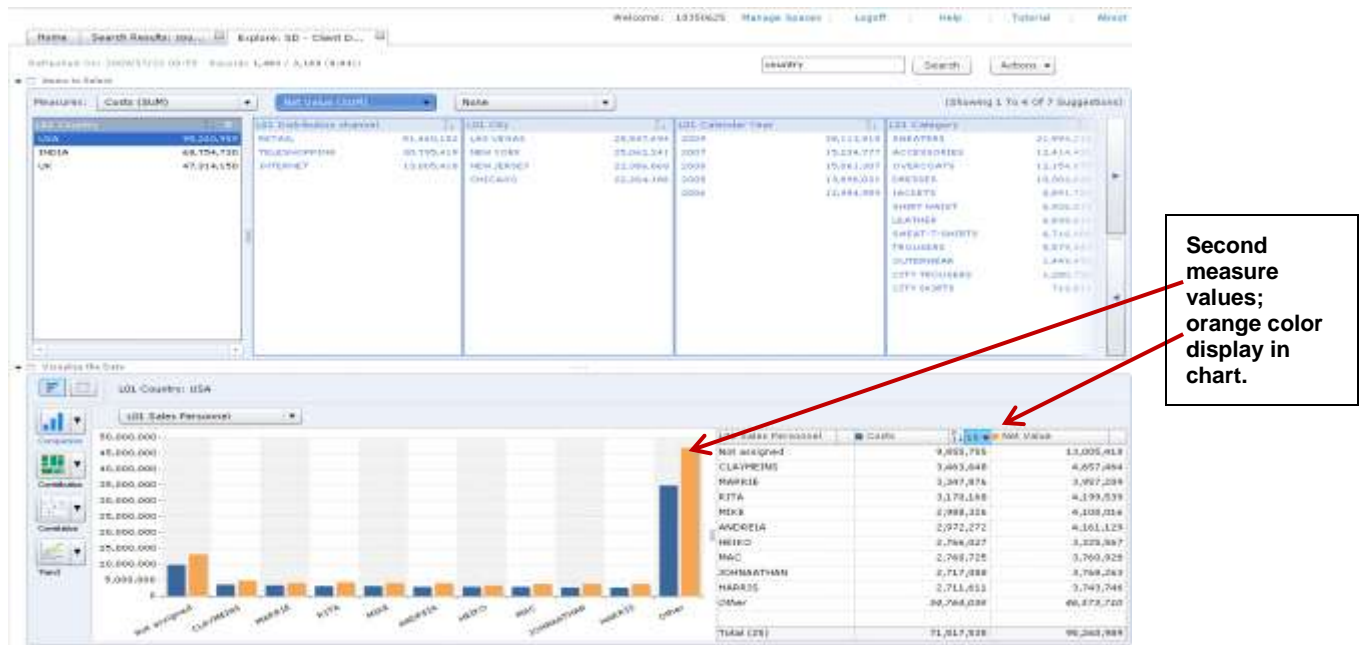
Welcome: 10350625 Manage Spaces Logoff Help Tutorial About

Home | Search Results: cou... | Explore: SD - Client D...

Refreshed On: 2009/07/22 09:55 · Results: 1,404 / 3,103 (0.441)

country | Search | Actions

Measures: Costs (SUM) | Net Value (SUM) | None | (Showing 1 To 4 Of 7 Suggestions)

| L01 Country | |
|---|---|
| USA | 95,260,959 |
| INDIA | 68,154,720 |
| UK | 47,214,150 |

| L01 Distribution channel | |
|---|---|
| RETAIL | 91,440,132 |
| TELESHOPPING | 55,795,419 |
| INTERNET | 13,005,418 |

| L01 City | |
|---|---|
| LAS VEGAS | 28,947,494 |
| NEW YORK | 25,063,541 |
| NEW JERSEY | 22,086,000 |
| CHICAGO | 22,364,100 |

| L01 Calendar Year | |
|---|---|
| 2004 | 16,113,918 |
| 2007 | 15,234,777 |
| 2008 | 15,061,007 |
| 2005 | 13,699,031 |
| 2006 | 11,444,995 |

| L01 Category | |
|---|---|
| SWEATERS | 21,994,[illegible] |
| ACCESSORIES | 13,414,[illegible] |
| OVERCOATS | 12,154,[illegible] |
| DRESSES | 10,000,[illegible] |
| JACKETS | 8,891,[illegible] |
| SHORT SKIRT | 8,900,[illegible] |
| LEATHER | 6,890,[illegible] |
| SWEAT-T-SHIRTS | 6,716,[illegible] |
| TROUSERS | 5,879,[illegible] |
| OUTERWEAR | 1,445,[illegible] |
| CITY TROUSERS | 1,200,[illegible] |
| CITY SKIRTS | 710,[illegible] |

Visualize the Data

L01 Country: USA

L01 Sales Personnel

Comparison
Contribution
Correlation
Trend

50,000,000
45,000,000
40,000,000
35,000,000
30,000,000
25,000,000
20,000,000
15,000,000
10,000,000
5,000,000
0

Not assigned, CLAYMEINS, MARRIE, RITA, MIKE, ANDREIA, HEIKO, MAC, JOHNNATHAN, HARRIS, Other

| L01 Sales Personnel | Costs | Net Value |
|---|---|---|
| Not assigned | 9,855,755 | 13,005,418 |
| CLAYMEINS | 3,463,648 | 4,657,494 |
| MARRIE | 3,347,876 | 3,997,209 |
| RITA | 3,170,168 | 4,199,539 |
| MIKE | 2,988,326 | 4,108,016 |
| ANDREIA | 2,972,272 | 4,161,129 |
| HEIKO | 2,766,027 | 3,335,967 |
| MAC | 2,760,725 | 3,760,928 |
| JOHNNATHAN | 2,717,088 | 3,768,263 |
| HARRIS | 2,711,611 | 3,743,746 |
| Other | 38,764,030 | 46,573,720 |
| Total (25) | 71,517,535 | 95,260,959 |

Second measure values; orange color display in chart.